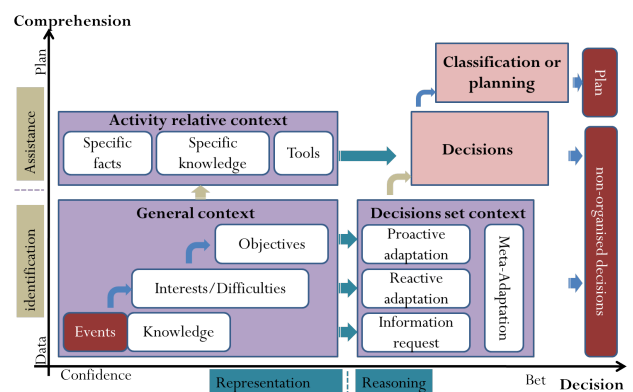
Comprehension

Plan

Assistance

identification

Data

Confidence

Classification or planning

Plan

Activity relative context

Specific facts

Specific knowledge

Tools

Decisions

non-organised decisions

General context

Objectives

Interests/Difficulties

Events

Knowledge

Decisions set context

Proactive adaptation

Reactive adaptation

Information request

Meta-Adaptation

Representation

Reasoning

Bet

Decision